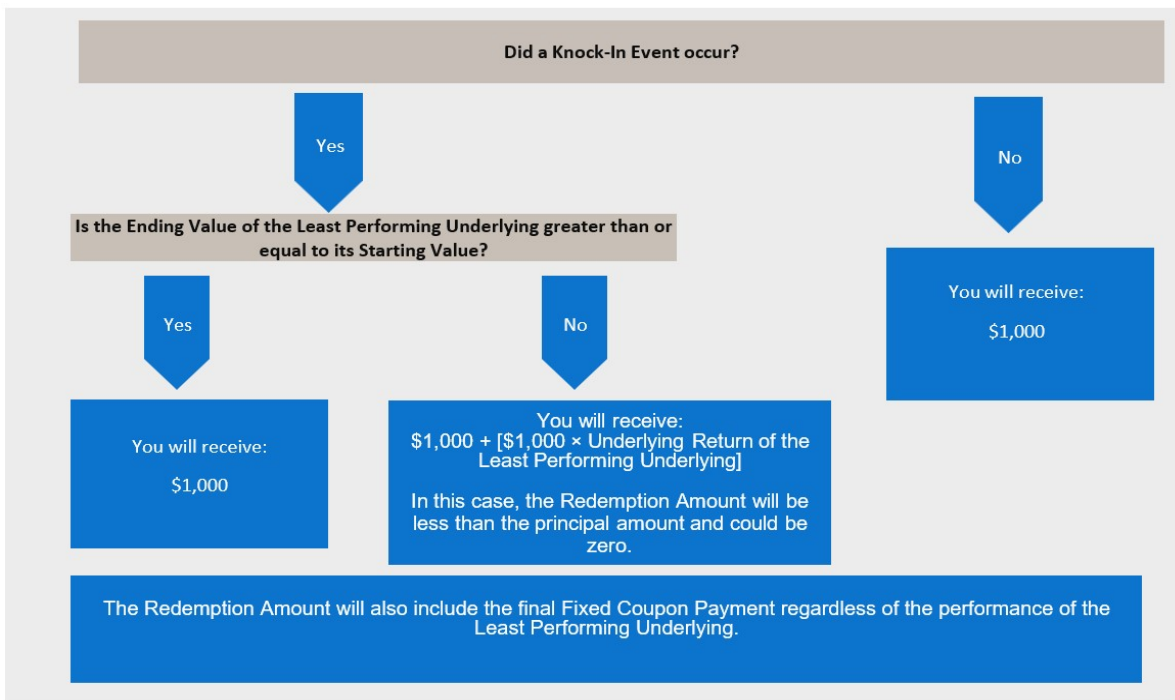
Did a Knock-In Event occur?

Yes

No

Is the Ending Value of the Least Performing Underlying greater than or equal to its Starting Value?

You will receive:

$1,000

Yes

No

You will receive:

$1,000

You will receive:
$1,000 + [$1,000 × Underlying Return of the Least Performing Underlying]

In this case, the Redemption Amount will be less than the principal amount and could be zero.

The Redemption Amount will also include the final Fixed Coupon Payment regardless of the performance of the Least Performing Underlying.